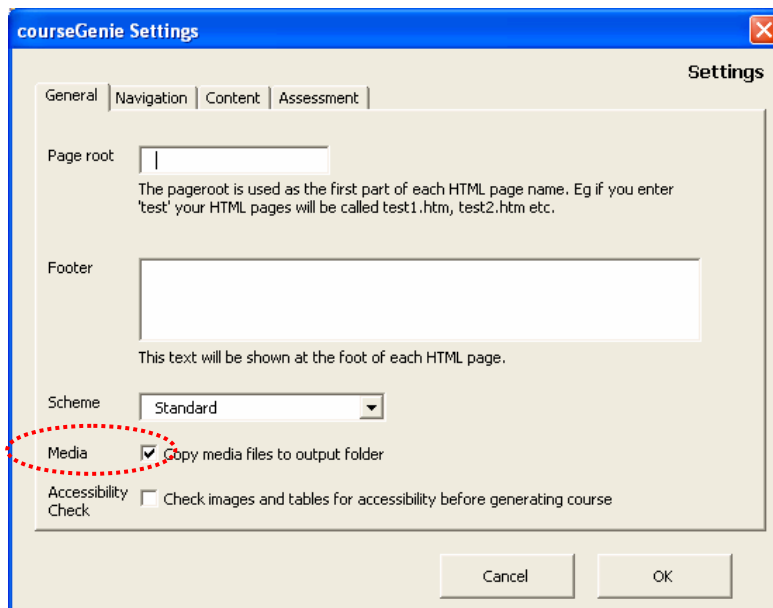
courseGenie Settings

Settings

General | Navigation | Content | Assessment

Page root

The pageroot is used as the first part of each HTML page name. Eg if you enter 'test' your HTML pages will be called test1.htm, test2.htm etc.

Footer

This text will be shown at the foot of each HTML page.

Scheme Standard

Media Copy media files to output folder

Accessibility Check Check images and tables for accessibility before generating course

Cancel OK